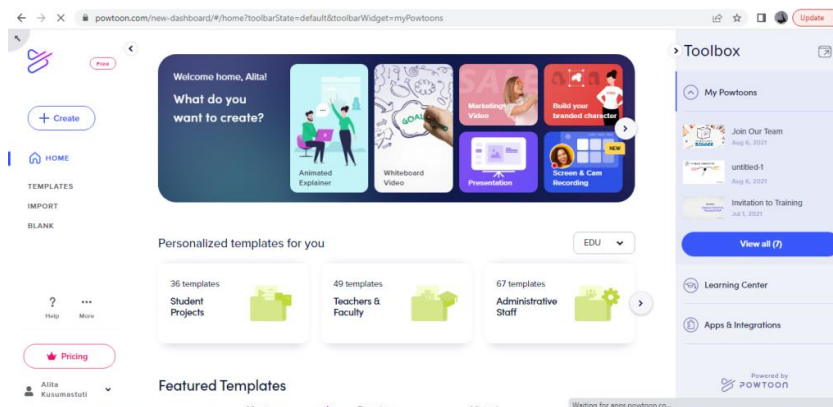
powtoon.com/new-dashboard/#/home?toolbarState=default&toolbarWidget=myPowtoons

Update

Free

+ Create

HOME

TEMPLATES

IMPORT

BLANK

Welcome home, Alita!

What do you want to create?

Animated Explainer

Whiteboard Video

Marketing Video

Build your branded character

Presentation

NEW

Screen & Cam Recording

Personalized templates for you

EDU

36 templates
Student Projects

49 templates
Teachers & Faculty

67 templates
Administrative Staff

Featured Templates

?
Help

...
More

Pricing

Alita Kusumastuti

Toolbox

My Powtoons

Join Our Team
Aug 6, 2021

untitled-1
Aug 6, 2021

Invitation to Training
Jul 1, 2021

View all (7)

Learning Center

Apps & Integrations

Powered by
POWTOON

Waiting for apps.powtoon.co...